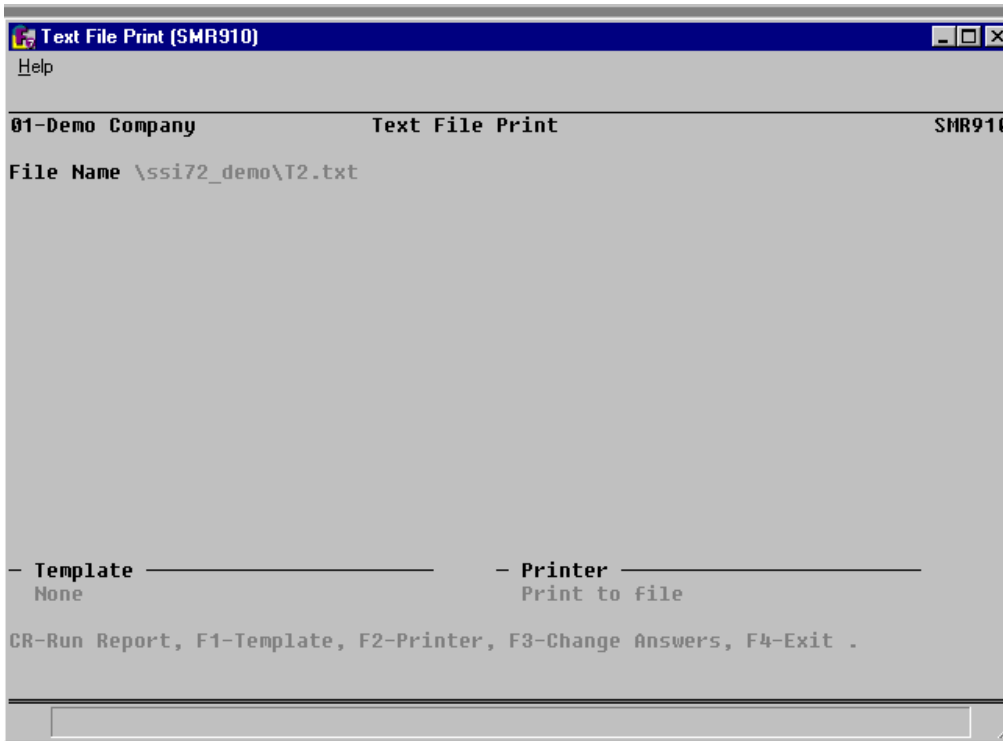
Text File Print (SMR910)

Help

01-Demo Company Text File Print SMR91

File Name \ssi72_demo\T2.txt

— Template
None

— Printer
Print to file

CR-Run Report, F1-Template, F2-Printer, F3-Change Answers, F4-Exit .